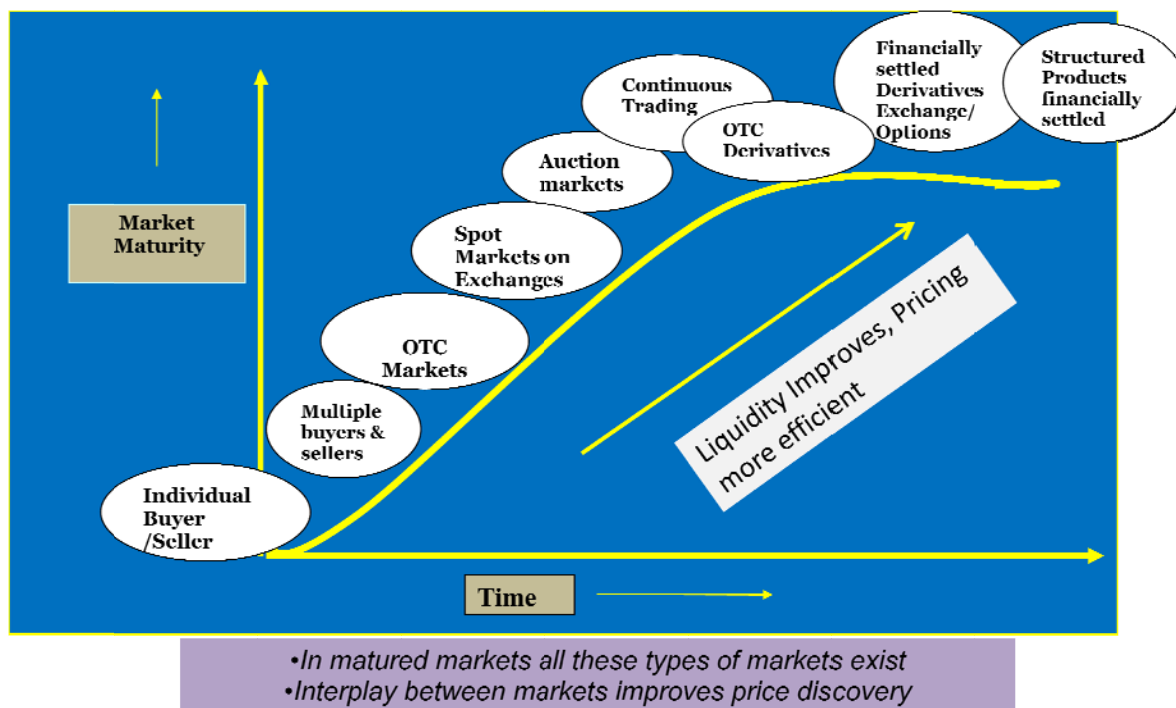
Market Maturity

Individual Buyer /Seller

Multiple buyers & sellers

OTC Markets

Spot Markets on Exchanges

Auction markets

Continuous Trading

OTC Derivatives

Financially settled Derivatives Exchange/ Options

Structured Products financially settled

Liquidity Improves, Pricing more efficient

Time

•In matured markets all these types of markets exist
•Interplay between markets improves price discovery